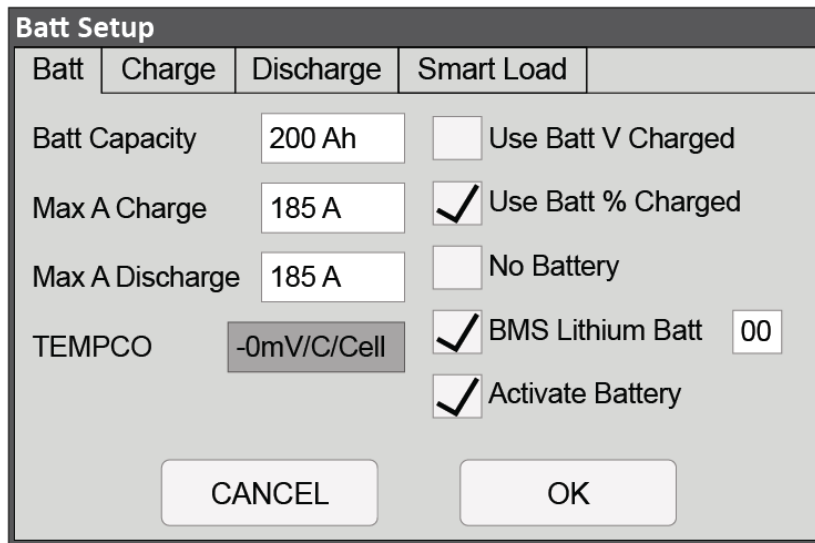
Batt Setup

Batt | Charge | Discharge | Smart Load

Batt Capacity 200 Ah

Max A Charge 185 A

Max A Discharge 185 A

TEMPCO -0mV/C/Cell

Use Batt V Charged

✓ Use Batt % Charged

No Battery

✓ BMS Lithium Batt 00

✓ Activate Battery

CANCEL

OK